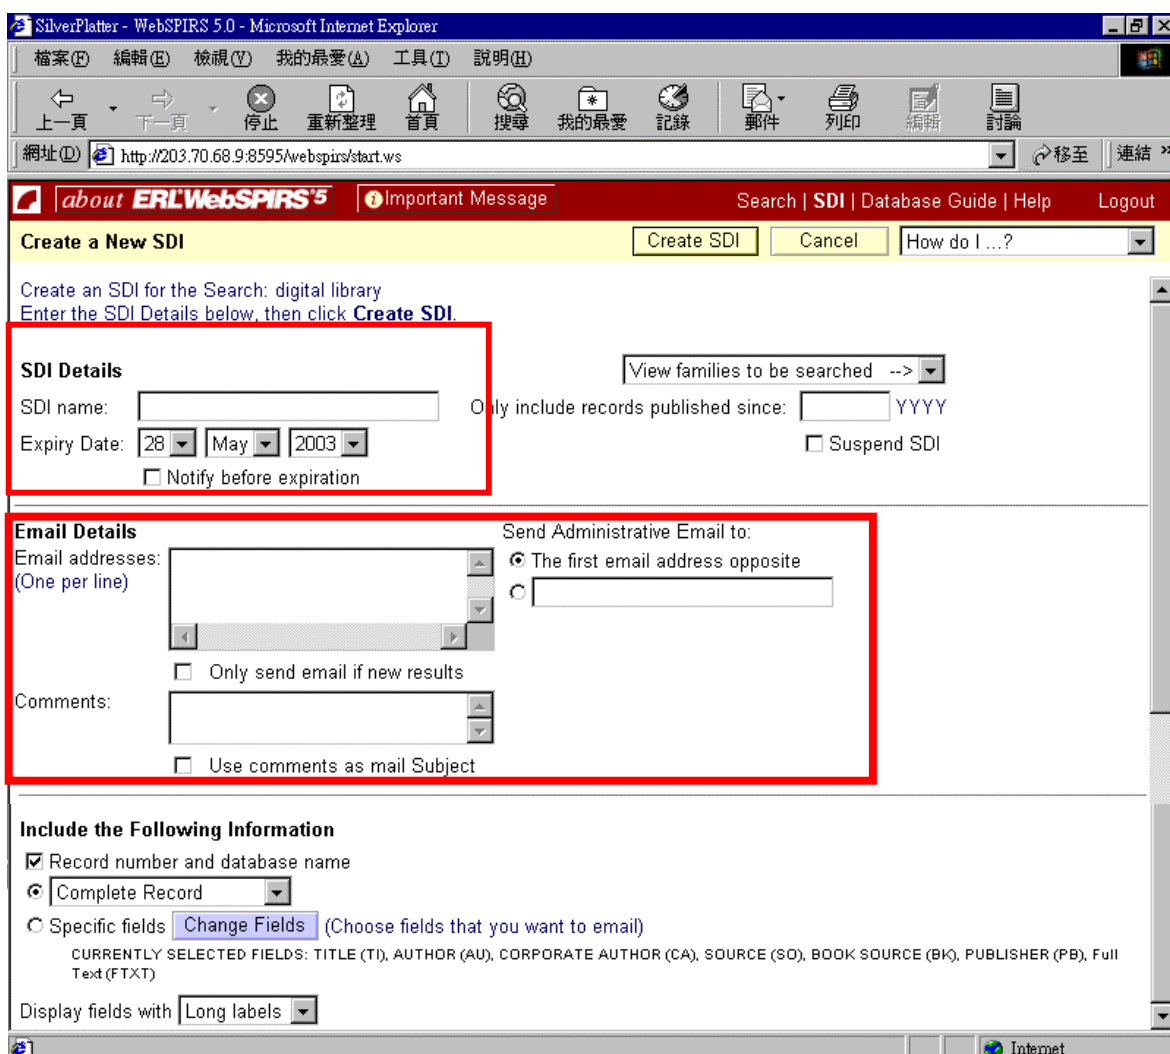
SilverPlatter - WebSPIRS 5.0 - Microsoft Internet Explorer

檔案(F) 編輯(E) 檢視(V) 我的最愛(A) 工具(T) 說明(H)

上一頁 下一頁 停止 重新整理 首頁 搜尋 我的最愛 記錄 郵件 列印 編輯 討論

網址(D) http://203.70.68.9:8595/webspirs/start.ws 移至 連結 »

about ERL WebSPIRS 5 Important Message Search | SDI | Database Guide | Help Logout

Create a New SDI Create SDI Cancel How do I ...?

Create an SDI for the Search: digital library
Enter the SDI Details below, then click Create SDI.

SDI Details
View families to be searched -->
SDI name:
Only include records published since: YYYY
Expiry Date: 28 May 2003
Suspend SDI
Notify before expiration

Email Details
Email addresses:
(One per line)
Send Administrative Email to:
The first email address opposite
Only send email if new results
Comments:
Use comments as mail Subject

Include the Following Information
Record number and database name
Complete Record
Specific fields Change Fields (Choose fields that you want to email)
CURRENTLY SELECTED FIELDS: TITLE (TI), AUTHOR (AU), CORPORATE AUTHOR (CA), SOURCE (SO), BOOK SOURCE (BK), PUBLISHER (PB), Full Text (FTXT)

Display fields with Long labels

Internet